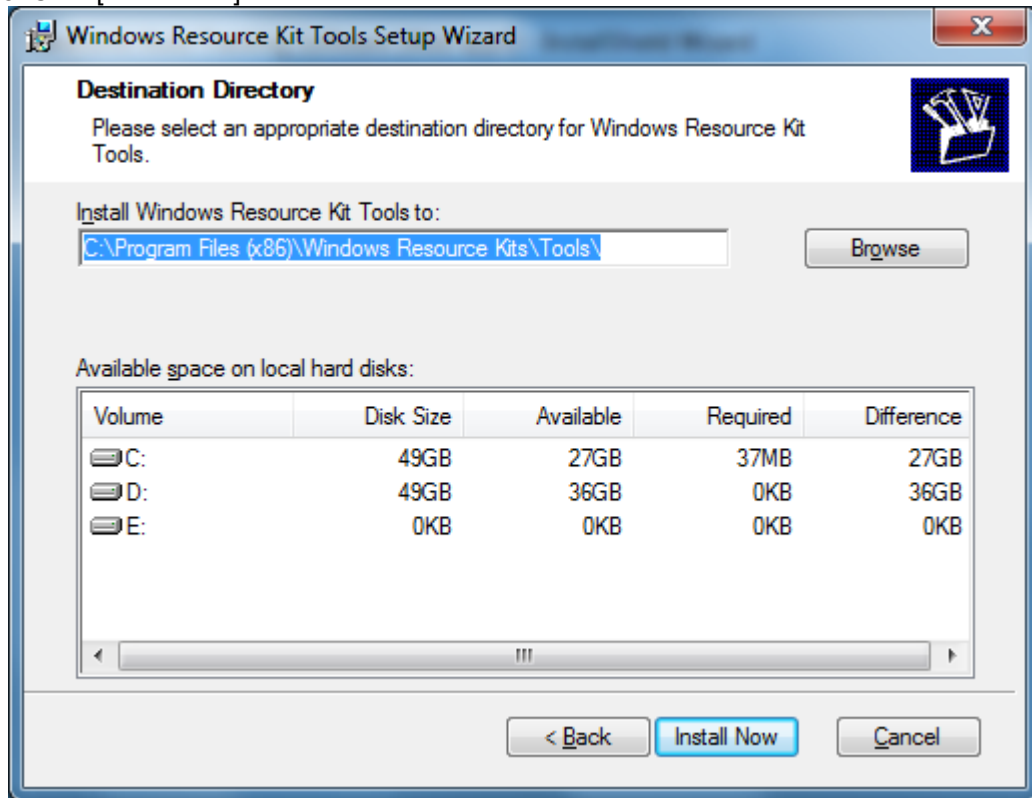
Windows Resource Kit Tools Setup Wizard

Destination Directory

Please select an appropriate destination directory for Windows Resource Kit Tools.

Install Windows Resource Kit Tools to:

C:\Program Files (x86)\Windows Resource Kits\Tools\

Browse

Available space on local hard disks:

| Volume | Disk Size | Available | Required | Difference |
|---|---|---|---|---|
| C: | 49GB | 27GB | 37MB | 27GB |
| D: | 49GB | 36GB | 0KB | 36GB |
| E: | 0KB | 0KB | 0KB | 0KB |

< Back

Install Now

Cancel